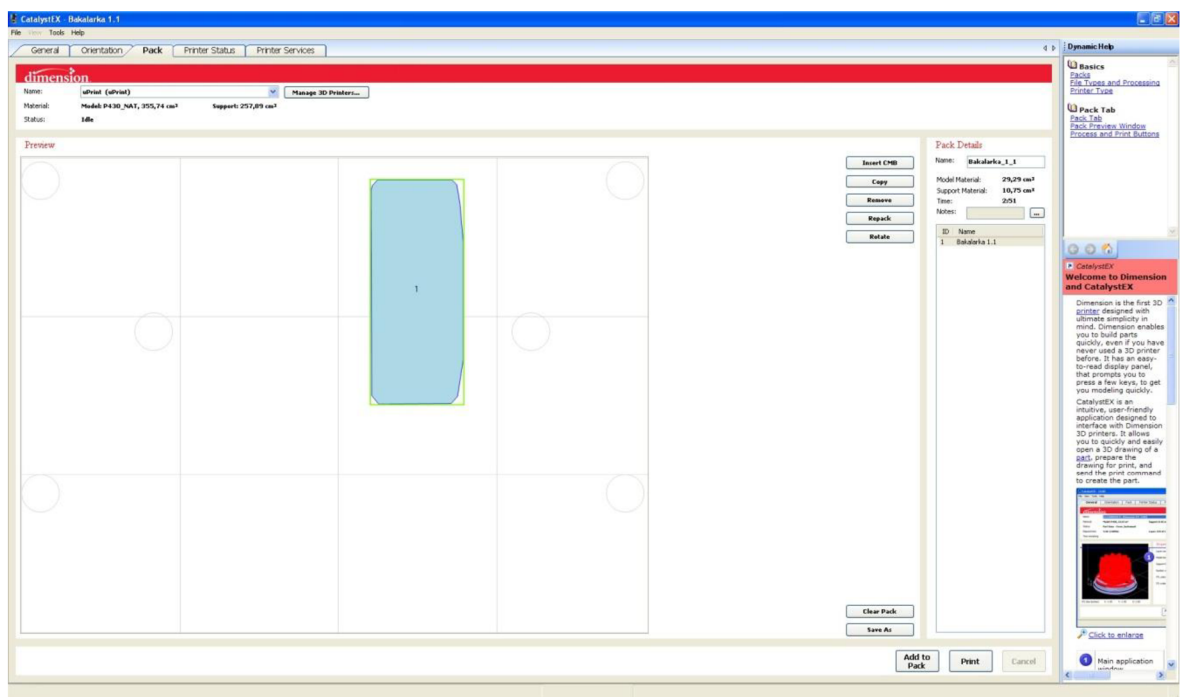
CatalystEX - Bakalarka 1.1

File View Tools Help

General | Orientation | Pack | Printer Status | Printer Services

dimension

Name: uPrint (uPrint) | Manage 3D Printers...

Material: Model: P430_NAT, 355,74 cm³ Support: 257,89 cm³

Status: Idle

Preview

1

Insert CMB

Copy

Remove

Repack

Rotate

Clear Pack

Save As

Pack Details

Name: Bakalarka_1_1

Model Material: 29,29 cm³

Support Material: 10,75 cm³

Time: 2:51

Notes: ...

| ID | Name |
|---|---|
| 1 | Bakalarka 1.1 |

Add to Pack

Print

Cancel

Dynamic Help

Basics

Packs

File Types and Processing

Printer Type

Pack Tab

Pack Tab

Pack Preview Window

Process and Print Buttons

CatalystEX

Welcome to Dimension and CatalystEX

Dimension is the first 3D printer designed with ultimate simplicity in mind. Dimension enables you to build parts quickly, even if you have never used a 3D printer before. It has an easy-to-read display panel, that prompts you to press a few keys, to get you modeling quickly.

CatalystEX is an intuitive, user-friendly application designed to interface with Dimension 3D printers. It allows you to quickly and easily open a 3D drawing of a part, prepare the drawing for print, and send the print command to create the part.

Click to enlarge

1 Main application window